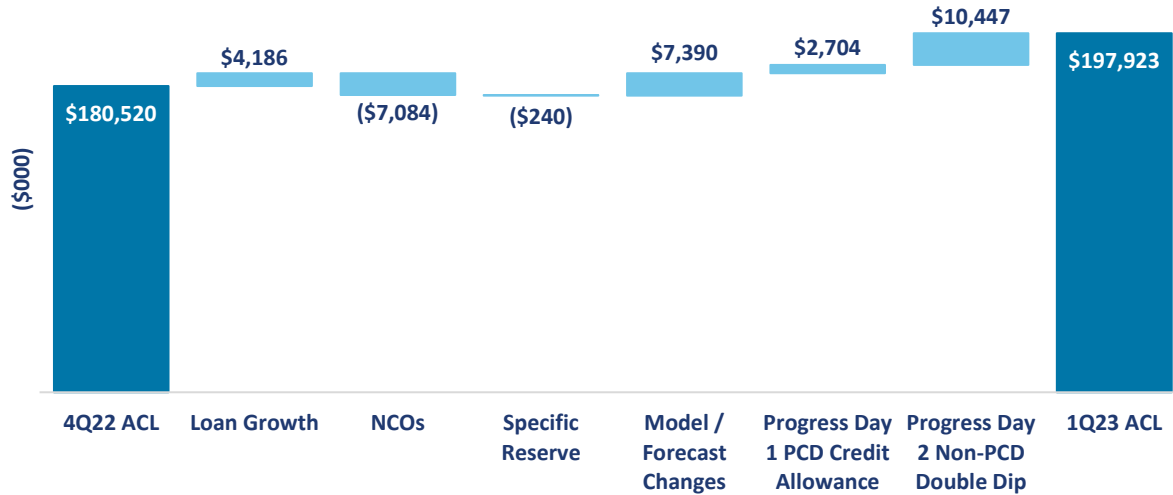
($000)

$180,520

$4,186

($7,084)

($240)

$7,390

$2,704

$10,447

$197,923

4Q22 ACL

Loan Growth

NCOs

Specific Reserve

Model / Forecast Changes

Progress Day 1 PCD Credit Allowance

Progress Day 2 Non-PCD Double Dip

1Q23 ACL